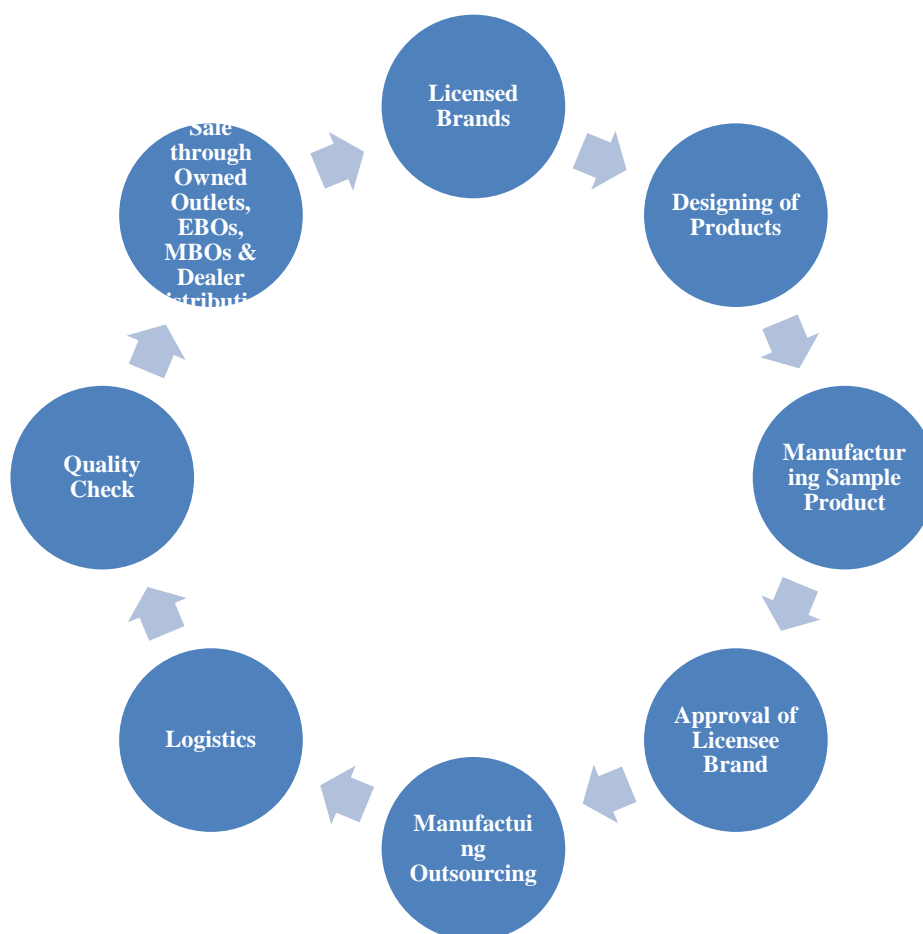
Licensed Brands

Designing of Products

Manufacturing Sample Product

Approval of Licensee Brand

Manufactuing Outsourcing

Logistics

Quality Check

Sale through Owned Outlets, EBOs, MBOs & Dealer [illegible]istributi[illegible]